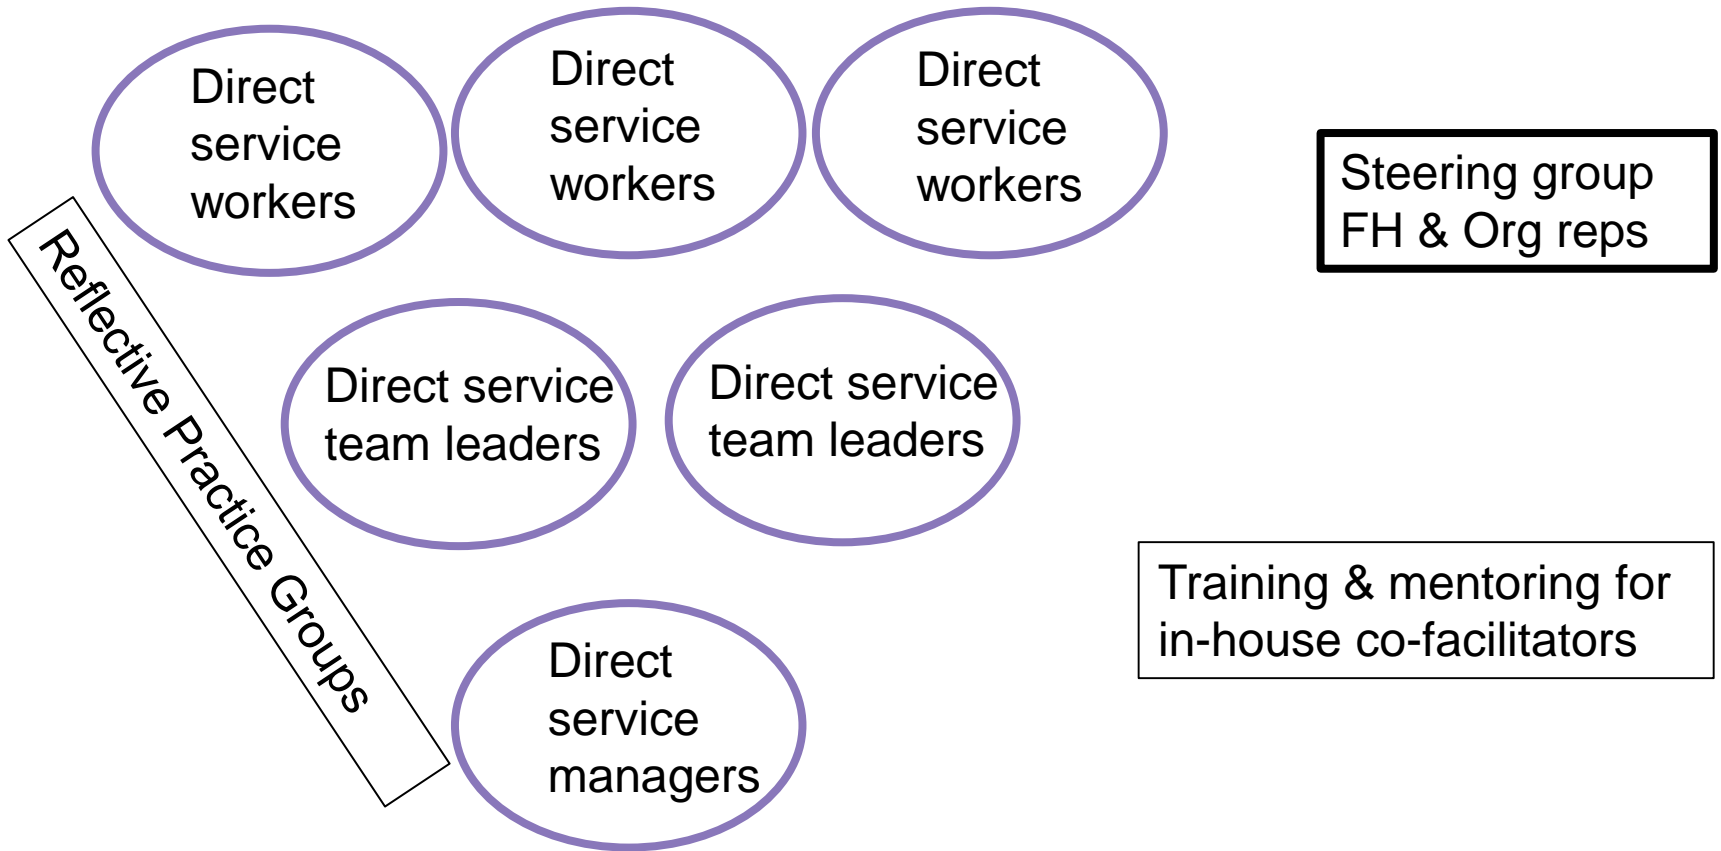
Direct service workers

Direct service workers

Direct service workers

Steering group FH & Org reps

Reflective Practice Groups

Direct service team leaders

Direct service team leaders

Training & mentoring for in-house co-facilitators

Direct service managers